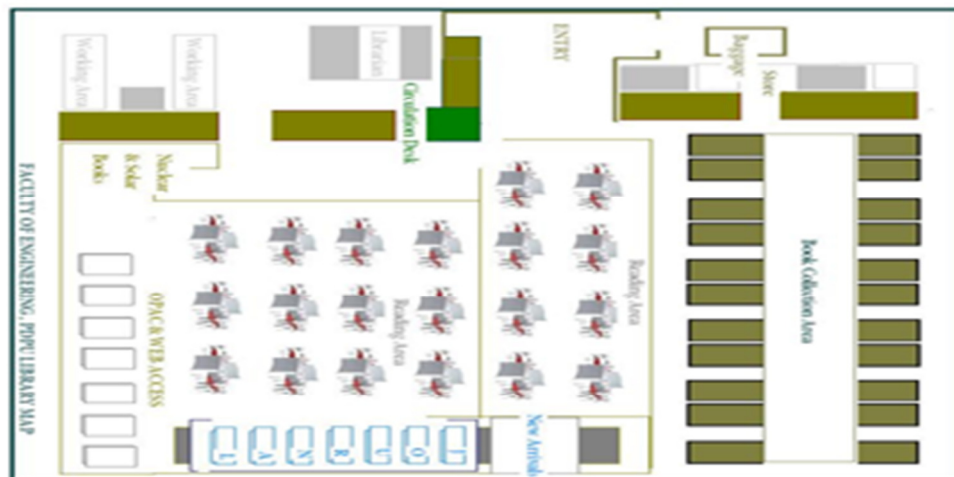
FACULTY OF ENGINEERING, PDPU LIBRARY MAP

Working Area

Working Area

Librarian

Circulation Desk

ENTRY

Baggage

Store

Nuclear & Solar Books

OPAC & WEB ACCESS

Reading Area

Reading Area

Book Collection Area

New Arrivals